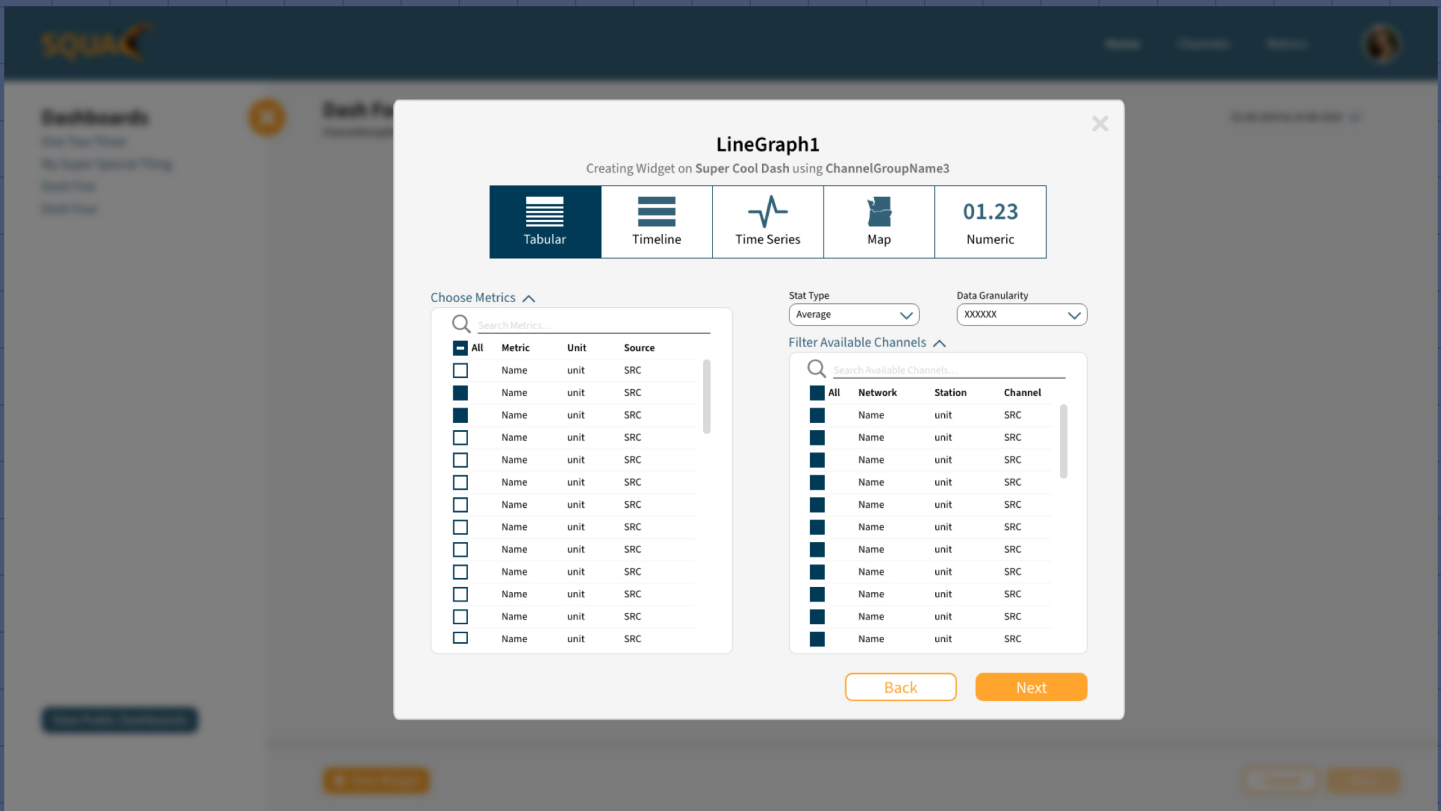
SQUAC

Home Channels Metrics

Dashboards
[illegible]
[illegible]
Dash Foo
Dash Four

Dash Fo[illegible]

LineGraph1

Creating Widget on Super Cool Dash using ChannelGroupName3

Tabular
Timeline
Time Series
Map
01.23
Numeric

Choose Metrics

Search Metrics...

| | Metric | Unit | Source |
|---|---|---|---|
| All | | | |
| | Name | unit | SRC |
| | Name | unit | SRC |
| | Name | unit | SRC |
| | Name | unit | SRC |
| | Name | unit | SRC |
| | Name | unit | SRC |
| | Name | unit | SRC |
| | Name | unit | SRC |
| | Name | unit | SRC |
| | Name | unit | SRC |
| | Name | unit | SRC |
| | Name | unit | SRC |
| | Name | unit | SRC |

Stat Type
Average

Data Granularity
XXXXXX

Filter Available Channels

Search Available Channels...

| | Network | Station | Channel |
|---|---|---|---|
| All | | | |
| | Name | unit | SRC |
| | Name | unit | SRC |
| | Name | unit | SRC |
| | Name | unit | SRC |
| | Name | unit | SRC |
| | Name | unit | SRC |
| | Name | unit | SRC |
| | Name | unit | SRC |
| | Name | unit | SRC |
| | Name | unit | SRC |
| | Name | unit | SRC |

Back
Next

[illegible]